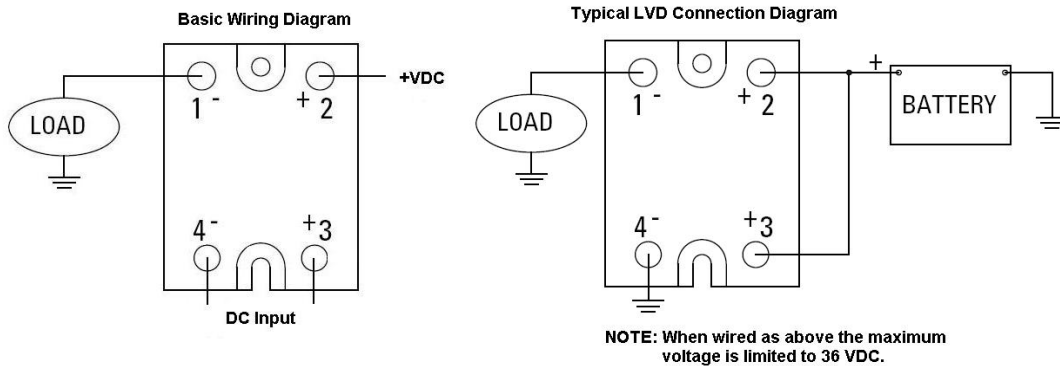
Basic Wiring Diagram

LOAD

1 -

+ 2

+VDC

4 -

+ 3

DC Input

Typical LVD Connection Diagram

LOAD

1 -

+ 2

+

BATTERY

4 -

+ 3

NOTE: When wired as above the maximum voltage is limited to 36 VDC.